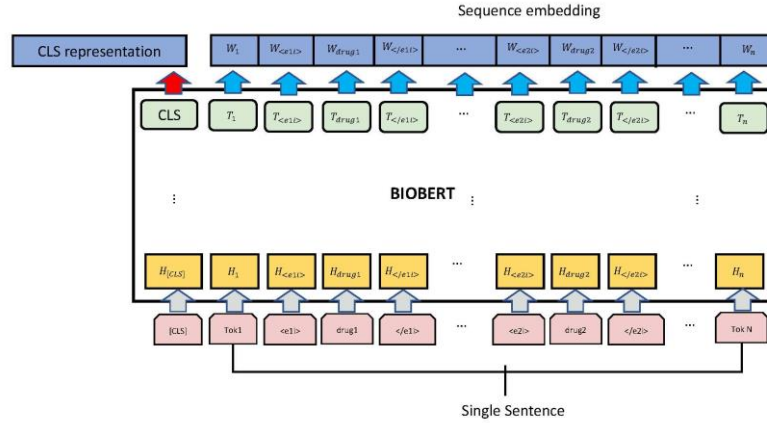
Sequence embedding

CLS representation

$W_1$ $W_{<e1i>}$ $W_{drug1}$ $W_{</e1i>}$ ... $W_{<e2i>}$ $W_{drug2}$ $W_{</e2i>}$ ... $W_n$

CLS $T_1$ $T_{<e1i>}$ $T_{drug1}$ $T_{</e1i>}$ ... $T_{<e2i>}$ $T_{drug2}$ $T_{</e2i>}$ ... $T_n$

⋮ BIOBERT ⋮ ⋮

$H_{[CLS]}$ $H_1$ $H_{<e1i>}$ $H_{drug1}$ $H_{</e1i>}$ ... $H_{<e2i>}$ $H_{drug2}$ $H_{</e2i>}$ ... $H_n$

[CLS] Tok1 <e1i> drug1 </e1i> ... <e2i> drug2 </e2i> ... Tok N

Single Sentence